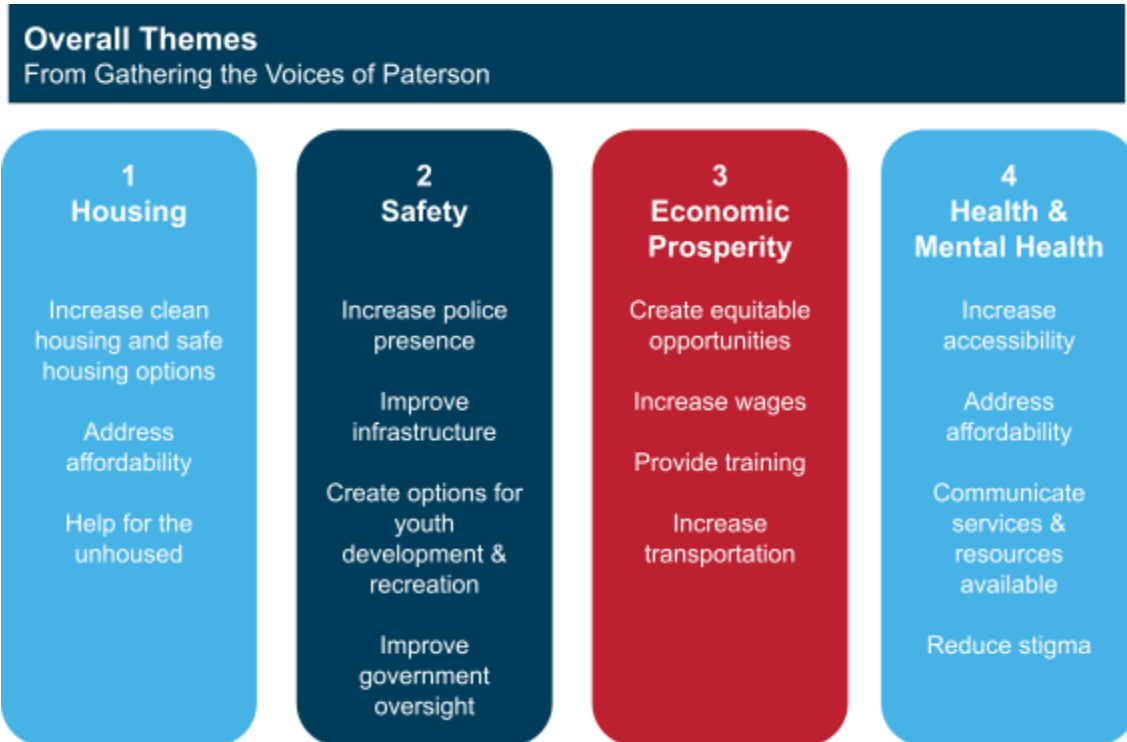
Overall Themes
From Gathering the Voices of Paterson

1
Housing

Increase clean housing and safe housing options

Address affordability

Help for the unhoused

2
Safety

Increase police presence

Improve infrastructure

Create options for youth development & recreation

Improve government oversight

3
Economic Prosperity

Create equitable opportunities

Increase wages

Provide training

Increase transportation

4
Health & Mental Health

Increase accessibility

Address affordability

Communicate services & resources available

Reduce stigma